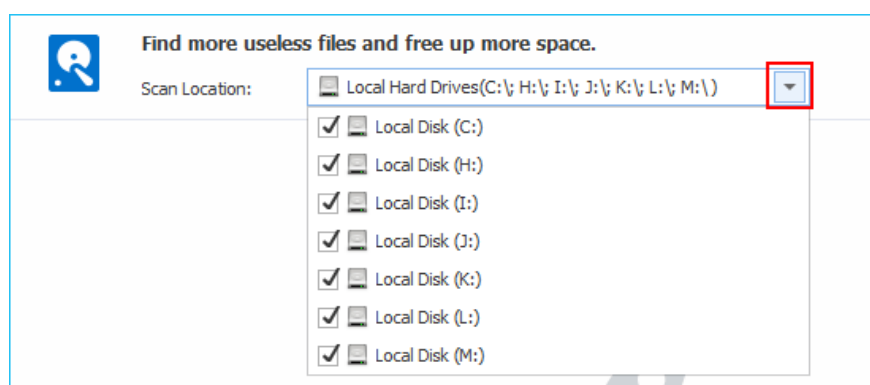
Find more useless files and free up more space.

Scan Location: Local Hard Drives(C:\; H:\; I:\; J:\; K:\; L:\; M:\ )

Local Disk (C:)
Local Disk (H:)
Local Disk (I:)
Local Disk (J:)
Local Disk (K:)
Local Disk (L:)
Local Disk (M:)